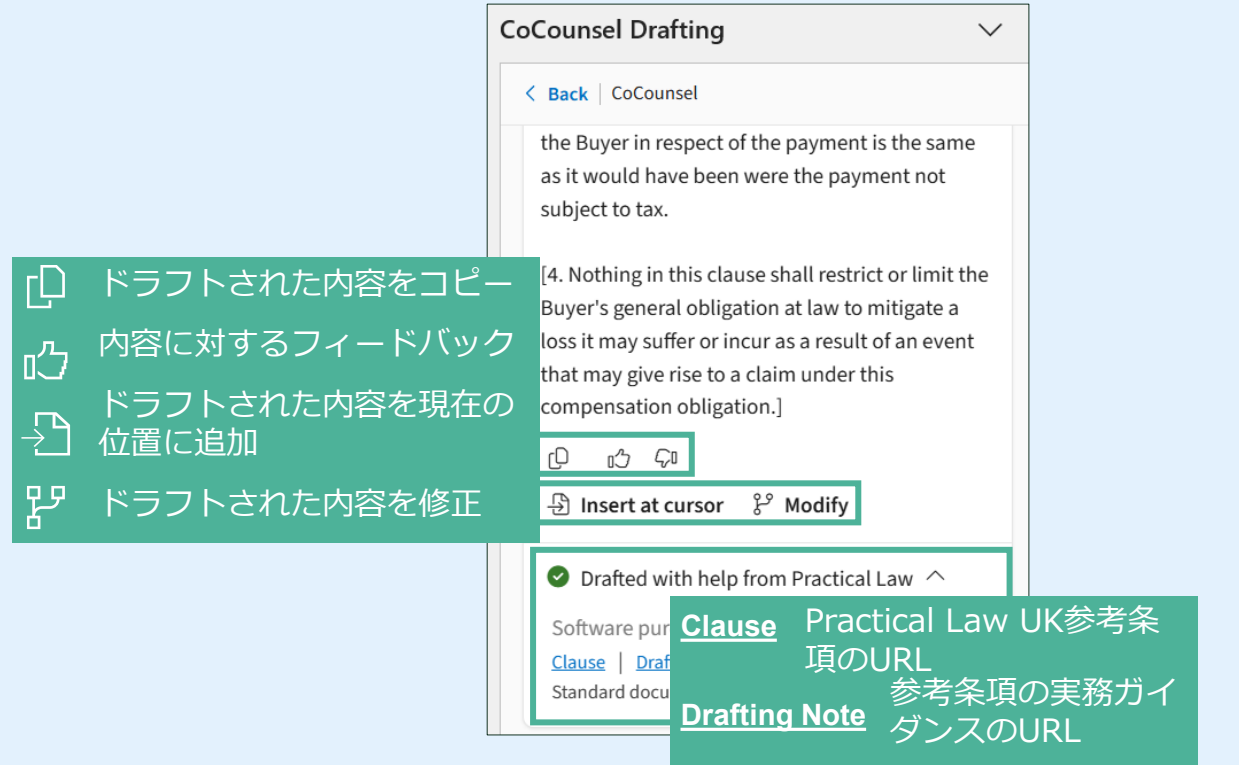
CoCounsel Drafting

Back | CoCounsel

the Buyer in respect of the payment is the same as it would have been were the payment not subject to tax.

[4. Nothing in this clause shall restrict or limit the Buyer's general obligation at law to mitigate a loss it may suffer or incur as a result of an event that may give rise to a claim under this compensation obligation.]

ドラフトされた内容をコピー

内容に対するフィードバック

ドラフトされた内容を現在の位置に追加

ドラフトされた内容を修正

Insert at cursor Modify

Drafted with help from Practical Law

Software pur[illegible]

Clause | Draf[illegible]

Standard docu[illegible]

Clause Practical Law UK参考条項のURL

Drafting Note 参考条項の実務ガイダンスのURL